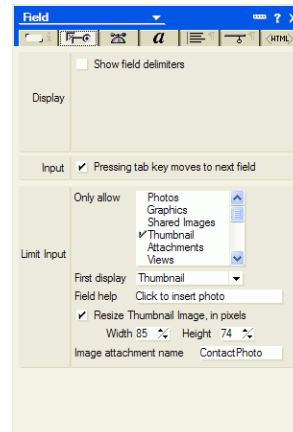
Field

a

HTML

Display

Show field delimiters

Input

✔ Pressing tab key moves to next field

Limit Input

Only allow

Photos
Graphics
Shared Images
✔ Thumbnail
Attachments
Views

First display Thumbnail

Field help Click to insert photo

✔ Resize Thumbnail Image, in pixels

Width 85 Height 74

Image attachment name ContactPhoto